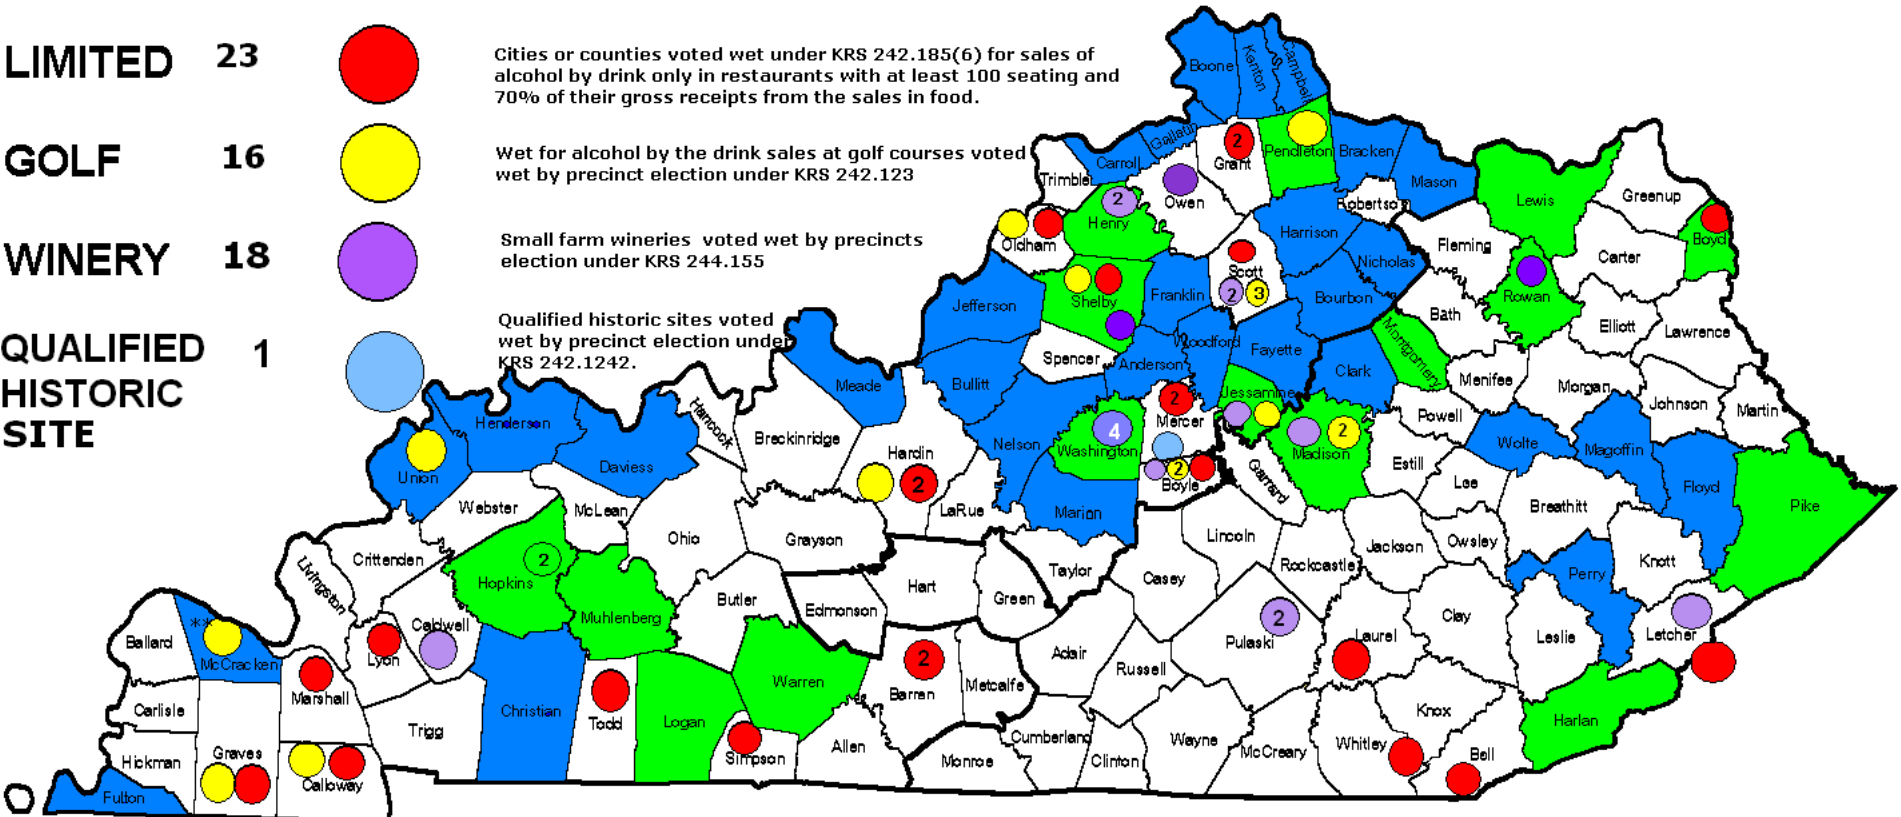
LIMITED 23

Cities or counties voted wet under KRS 242.185(6) for sales of alcohol by drink only in restaurants with at least 100 seating and 70% of their gross receipts from the sales in food.

GOLF 16

Wet for alcohol by the drink sales at golf courses voted wet by precinct election under KRS 242.123

WINERY 18

Small farm wineries voted wet by precincts election under KRS 244.155

QUALIFIED HISTORIC SITE 1

Qualified historic sites voted wet by precinct election under KRS 242.1242.

Boone
Kenton
Campbell
Carroll
Gallatin
Grant
2
Pendleton
Bracken
Mason
Trimble
Owen
2
Henry
Oldham
Robertson
Harrison
Lewis
Greenup
Boyd
Fleming
Carter
Nicholas
Scott
2
3
Shelby
Franklin
Jefferson
Bourbon
Rowan
Bath
Elliott
Lawrence
Montgomery
Woodford
Fayette
Spencer
Anderson
Meade
Bullitt
Clark
Menifee
Morgan
Johnson
Martin
Hancock
Breckinridge
Hardin
2
Nelson
Washington
4
Mercer
2
Jessamine
Madison
2
Powell
Wolfe
Magoffin
Floyd
Henderson
Daviess
Union
Boyle
2
Garrard
Estill
Lee
Breathitt
Pike
Webster
McLean
Ohio
Grayson
LaRue
Marion
Lincoln
Jackson
Owsley
Knott
Crittenden
2
Hopkins
Muhlenberg
Butler
Edmonson
Hart
Green
Taylor
Casey
Rockcastle
Perry
Livingston
Caldwell
Lyon
Pulaski
2
Laurel
Clay
Leslie
Letcher
Ballard
**
McCracken
Marshall
Christian
Todd
Logan
Warren
Barren
2
Metcalfe
Adair
Russell
Knox
Harlan
Carlisle
Trigg
Allen
Simpson
Monroe
Cumberland
Clinton
Wayne
McCreary
Whitley
Bell
Hickman
Graves
Calloway
Fulton